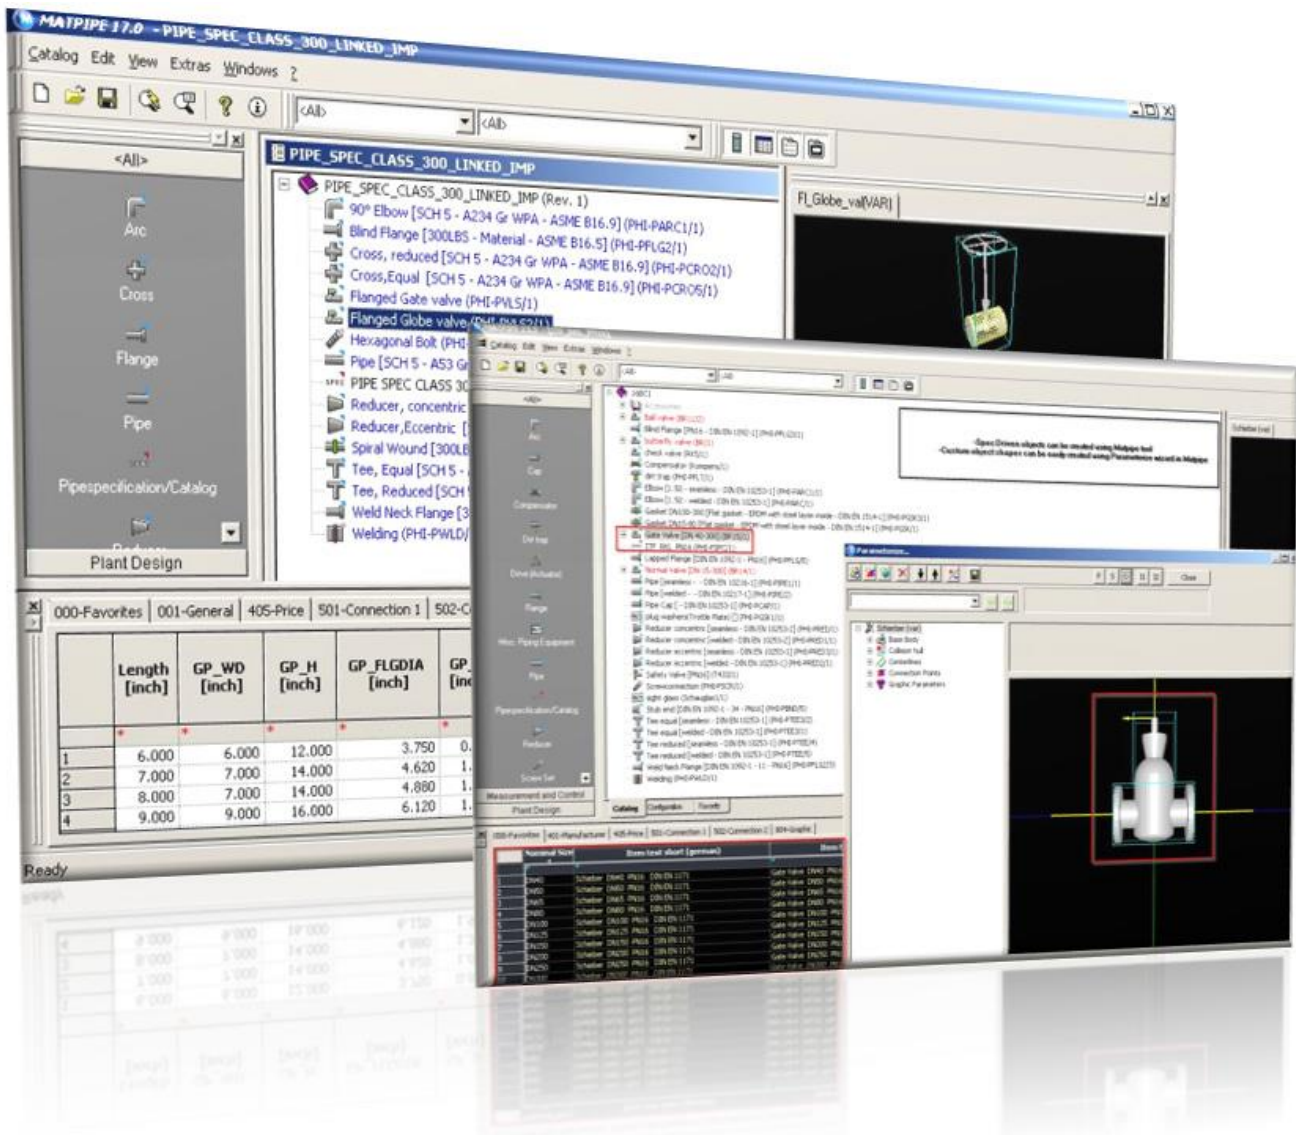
MATPIPE 17.0 - PIPE_SPEC_CLASS_300_LINKED_IMP

Catalog Edit View Extras Windows ?

<All> <All>

<All>

Arc
Cross
Flange
Pipe
Pipespecification/Catalog
Plant Design

PIPE_SPEC_CLASS_300_LINKED_IMP

PIPE_SPEC_CLASS_300_LINKED_IMP (Rev. 1)
90° Elbow [SCH 5 - A234 Gr WPA - ASME B16.9] (PHI-PARC1/1)
Blind Flange [300LBS - Material - ASME B16.5] (PHI-PFLG2/1)
Cross, reduced [SCH 5 - A234 Gr WPA - ASME B16.9] (PHI-PCRO2/1)
Cross,Equal [SCH 5 - A234 Gr WPA - ASME B16.9] (PHI-PCRO5/1)
Flanged Gate valve (PHI-PVLS/1)
Flanged Globe valve (PHI-PVLS2/1)
Hexagonal Bolt (PHI
Pipe [SCH 5 - A53 Gr
PIPE SPEC CLASS 30
Reducer, concentric
Reducer,Eccentric [
Spiral Wound [300LB
Tee, Equal [SCH 5 -
Tee, Reduced [SCH
Weld Neck Flange [3
Welding (PHI-PWLD/

FI_Globe_val(VAR)

000-Favorites | 001-General | 405-Price | 501-Connection 1 | 502-C

| | Length [inch] | GP_WD [inch] | GP_H [inch] | GP_FLGDIA [inch] | GP [in |
|---|---|---|---|---|---|
| | * | * | * | * | * |
| 1 | 6.000 | 6.000 | 12.000 | 3.750 | 0. |
| 2 | 7.000 | 7.000 | 14.000 | 4.620 | 1. |
| 3 | 8.000 | 7.000 | 14.000 | 4.880 | 1. |
| 4 | 9.000 | 9.000 | 16.000 | 6.120 | 1. |

Ready

-Spec Driven objects can be created using Matpipe tool
-Custom object shapes can be easily created using Parameterize wizard in Matpipe

Parameterize...

Close